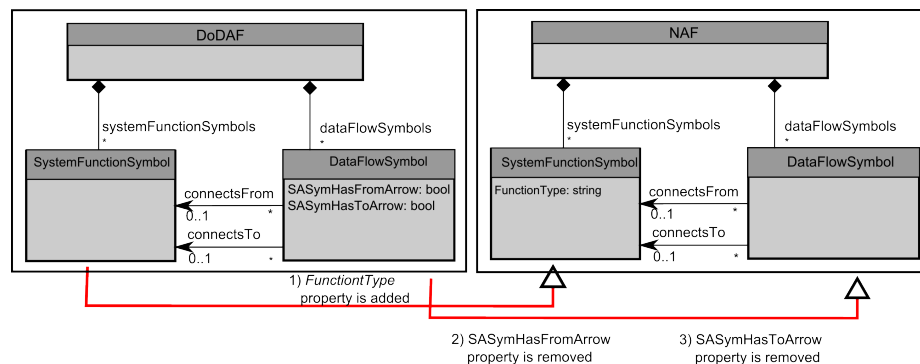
DoDAF

systemFunctionSymbols
*

dataFlowSymbols
*

SystemFunctionSymbol

DataFlowSymbol

SASymHasFromArrow: bool
SASymHasToArrow: bool

connectsFrom
0..1
*

connectsTo
0..1
*

NAF

systemFunctionSymbols
*

dataFlowSymbols
*

SystemFunctionSymbol

FunctionType: string

DataFlowSymbol

connectsFrom
0..1
*

connectsTo
0..1
*

1) *FunctiontType* property is added

2) SASymHasFromArrow property is removed

3) SASymHasToArrow property is removed